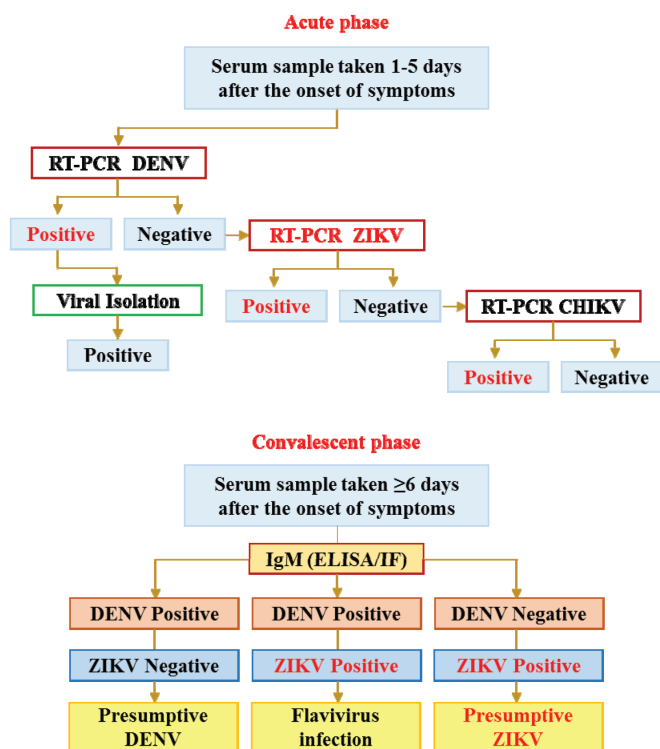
Acute phase

Serum sample taken 1-5 days after the onset of symptoms

RT-PCR DENV

Positive

Negative

RT-PCR ZIKV

Viral Isolation

Positive

Negative

RT-PCR CHIKV

Positive

Positive

Negative

Convalescent phase

Serum sample taken ≥6 days after the onset of symptoms

IgM (ELISA/IF)

DENV Positive

DENV Positive

DENV Negative

ZIKV Negative

ZIKV Positive

ZIKV Positive

Presumptive DENV

Flavivirus infection

Presumptive ZIKV